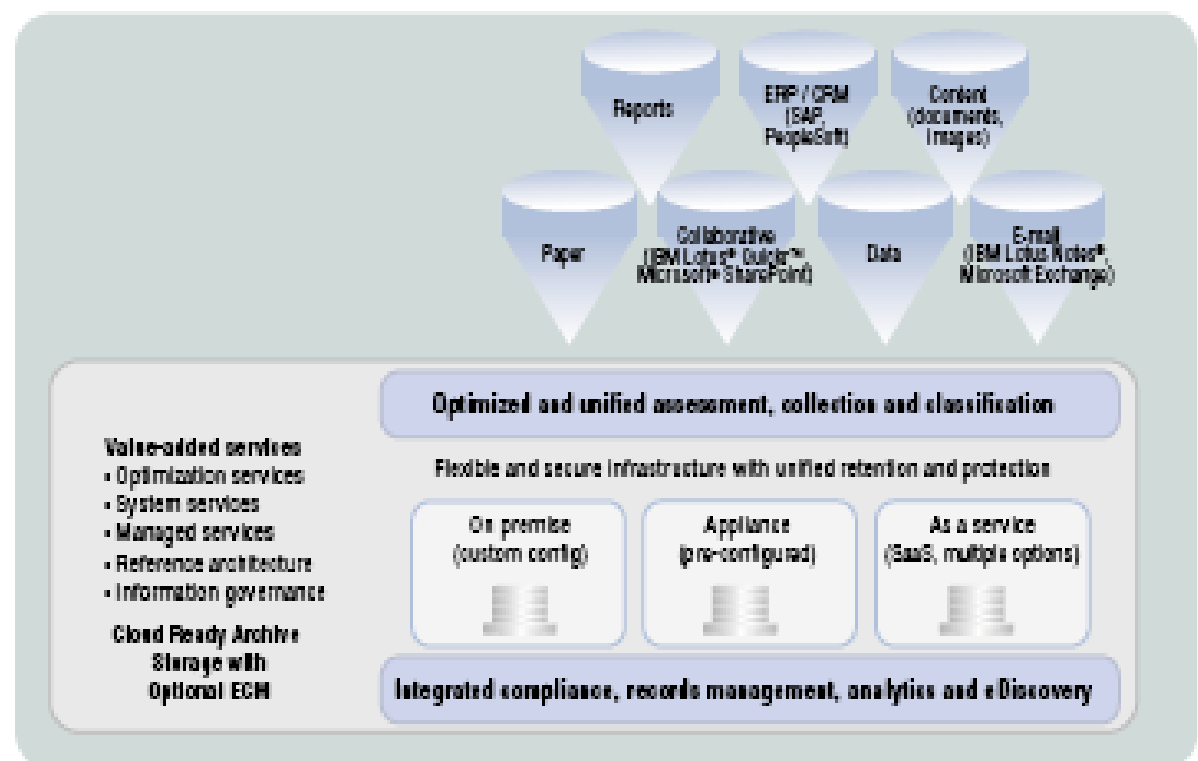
Reports

ERP / CRM (SAP, PeopleSoft)

Content (documents, images)

Paper

Collaborative (IBM Lotus® Quickr™ Microsoft® SharePoint)

Data

E-mail (IBM Lotus Notes®, Microsoft Exchange)

Optimized and unified assessment, collection and classification

Value-added services
• Optimization services
• System services
• Managed services
• Reference architecture
• Information governance

Cloud Ready Archive Storage with Optional ECM

Flexible and secure infrastructure with unified retention and protection

On premise (custom config)

Appliance (pre-configured)

As a service (SaaS, multiple options)

Integrated compliance, records management, analytics and eDiscovery